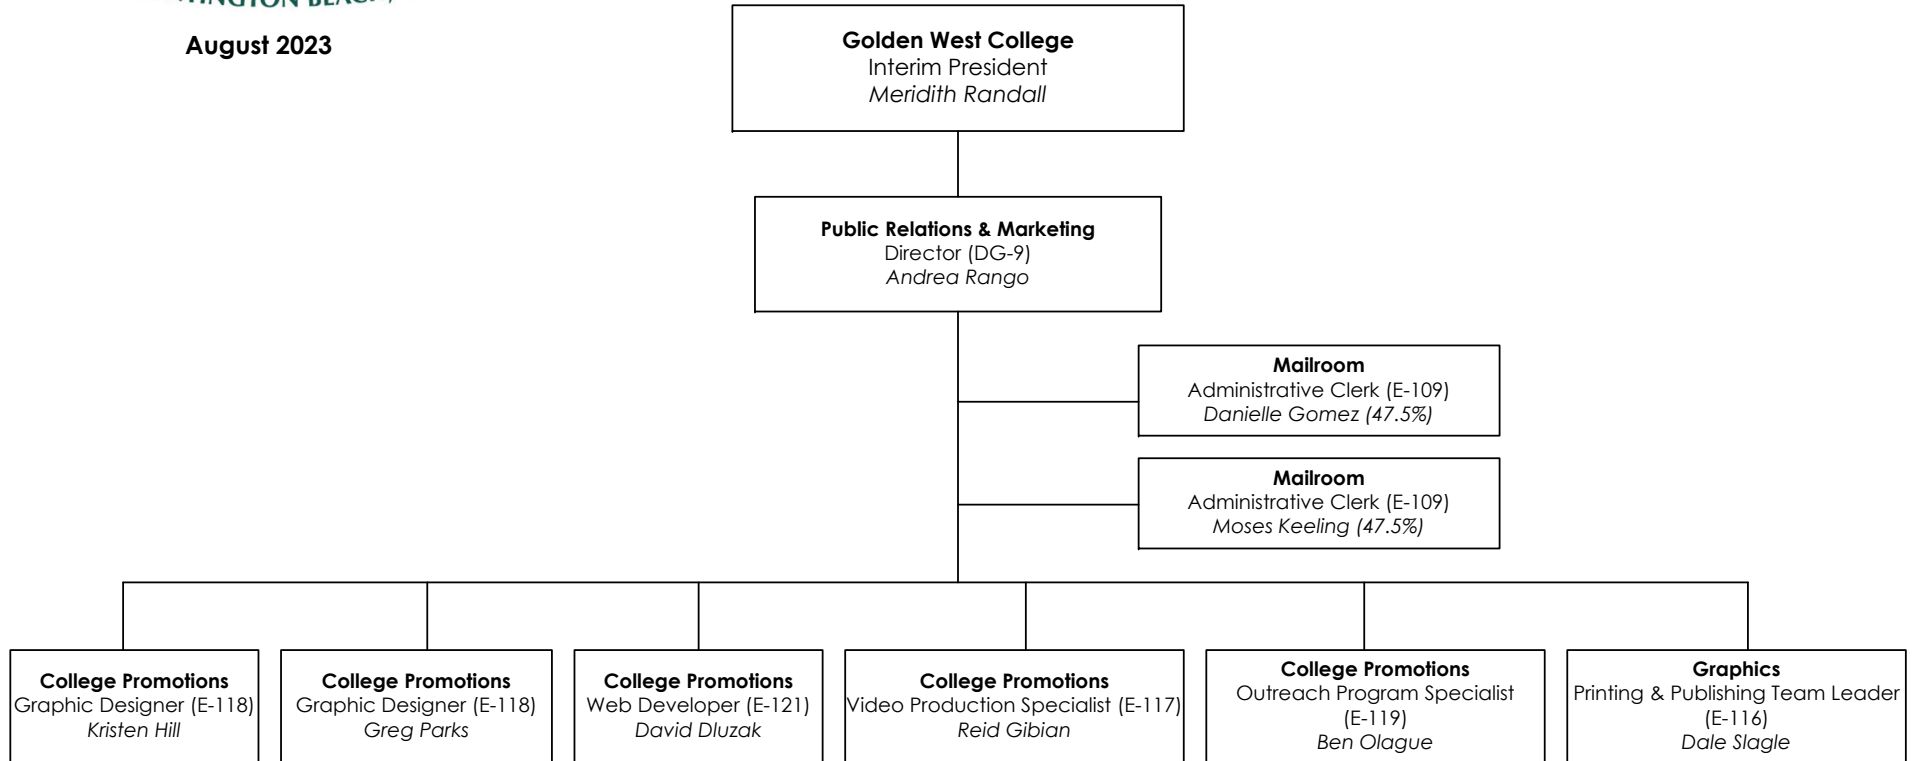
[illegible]INGTON BEAC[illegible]

August 2023

Golden West College
Interim President
Meridith Randall

Public Relations & Marketing
Director (DG-9)
Andrea Rango

Mailroom
Administrative Clerk (E-109)
Danielle Gomez (47.5%)

Mailroom
Administrative Clerk (E-109)
Moses Keeling (47.5%)

College Promotions
Graphic Designer (E-118)
Kristen Hill

College Promotions
Graphic Designer (E-118)
Greg Parks

College Promotions
Web Developer (E-121)
David Dluzak

College Promotions
Video Production Specialist (E-117)
Reid Gibian

College Promotions
Outreach Program Specialist (E-119)
Ben Olague

Graphics
Printing & Publishing Team Leader (E-116)
Dale Slagle